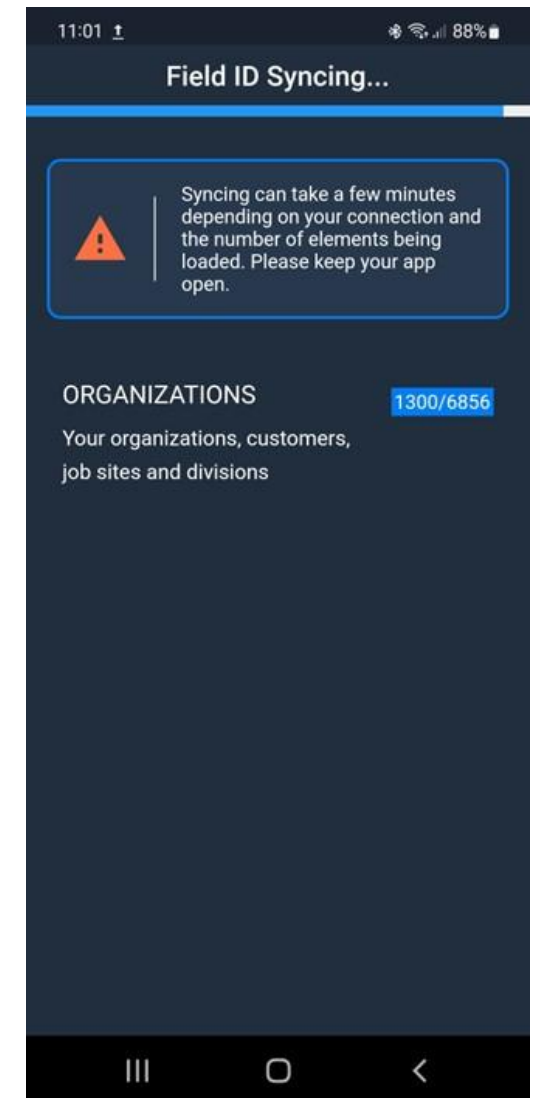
11:01

88%

Field ID Syncing...

Syncing can take a few minutes depending on your connection and the number of elements being loaded. Please keep your app open.

ORGANIZATIONS

1300/6856

Your organizations, customers, job sites and divisions